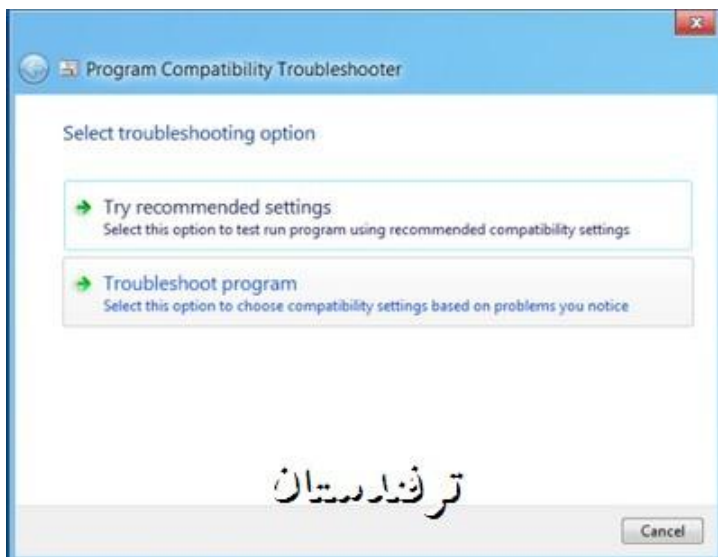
Program Compatibility Troubleshooter

Select troubleshooting option

Try recommended settings
Select this option to test run program using recommended compatibility settings

Troubleshoot program
Select this option to choose compatibility settings based on problems you notice

ترفندستان

Cancel